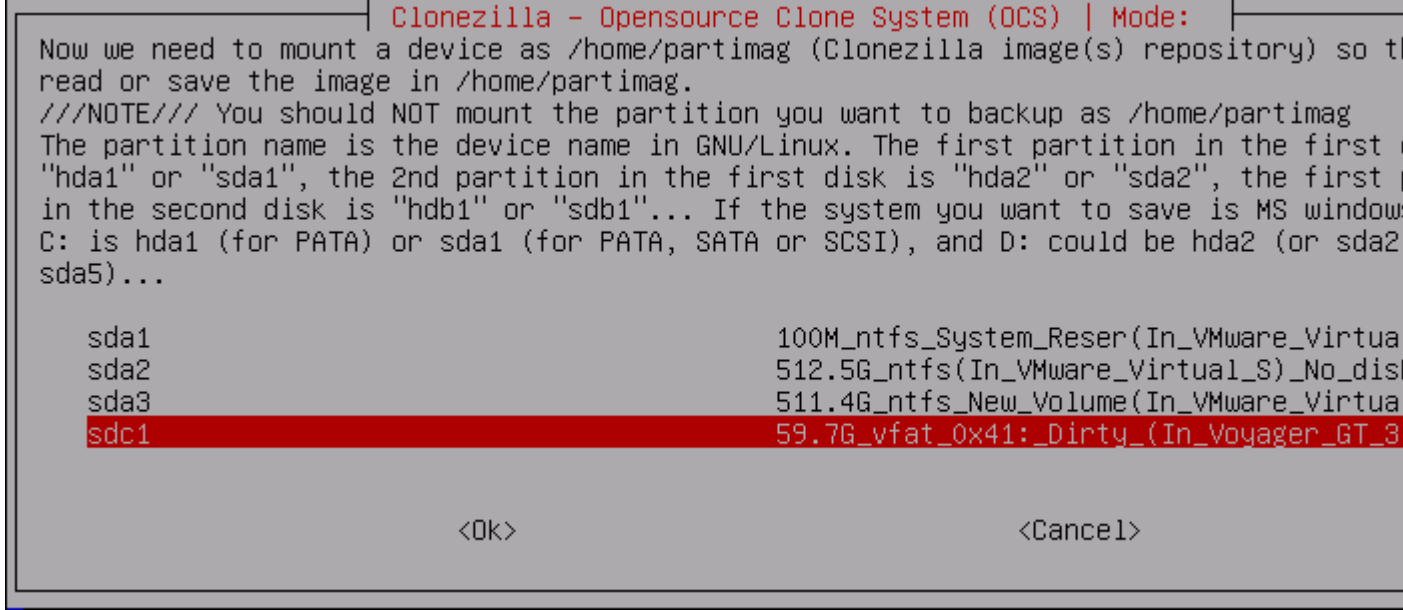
Clonezilla - Opensource Clone System (OCS) | Mode:

Now we need to mount a device as /home/partimag (Clonezilla image(s) repository) so th read or save the image in /home/partimag.
///NOTE/// You should NOT mount the partition you want to backup as /home/partimag
The partition name is the device name in GNU/Linux. The first partition in the first "hda1" or "sda1", the 2nd partition in the first disk is "hda2" or "sda2", the first in the second disk is "hdb1" or "sdb1"... If the system you want to save is MS window C: is hda1 (for PATA) or sda1 (for PATA, SATA or SCSI), and D: could be hda2 (or sda2 sda5)...

| | |
|---|---|
| sda1 | 100M_ntfs_System_Reser(In_VMware_Virtua |
| sda2 | 512.5G_ntfs(In_VMware_Virtual_S)_No_dis |
| sda3 | 511.4G_ntfs_New_Volume(In_VMware_Virtua |
| sdc1 | 59.7G_vfat_0x41:_Dirty_(In_Voyager_GT_3 |

<Ok> <Cancel>